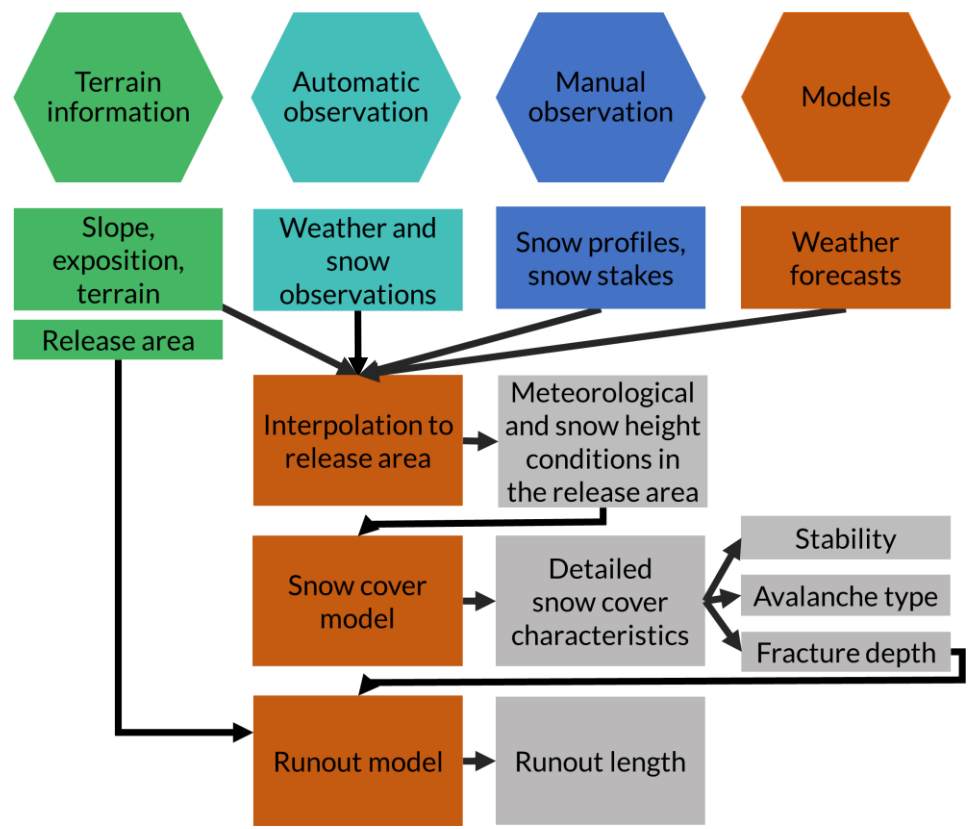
Terrain information

Automatic observation

Manual observation

Models

Slope, exposition, terrain

Release area

Weather and snow observations

Snow profiles, snow stakes

Weather forecasts

Interpolation to release area

Meteorological and snow height conditions in the release area

Snow cover model

Detailed snow cover characteristics

Stability

Avalanche type

Fracture depth

Runout model

Runout length